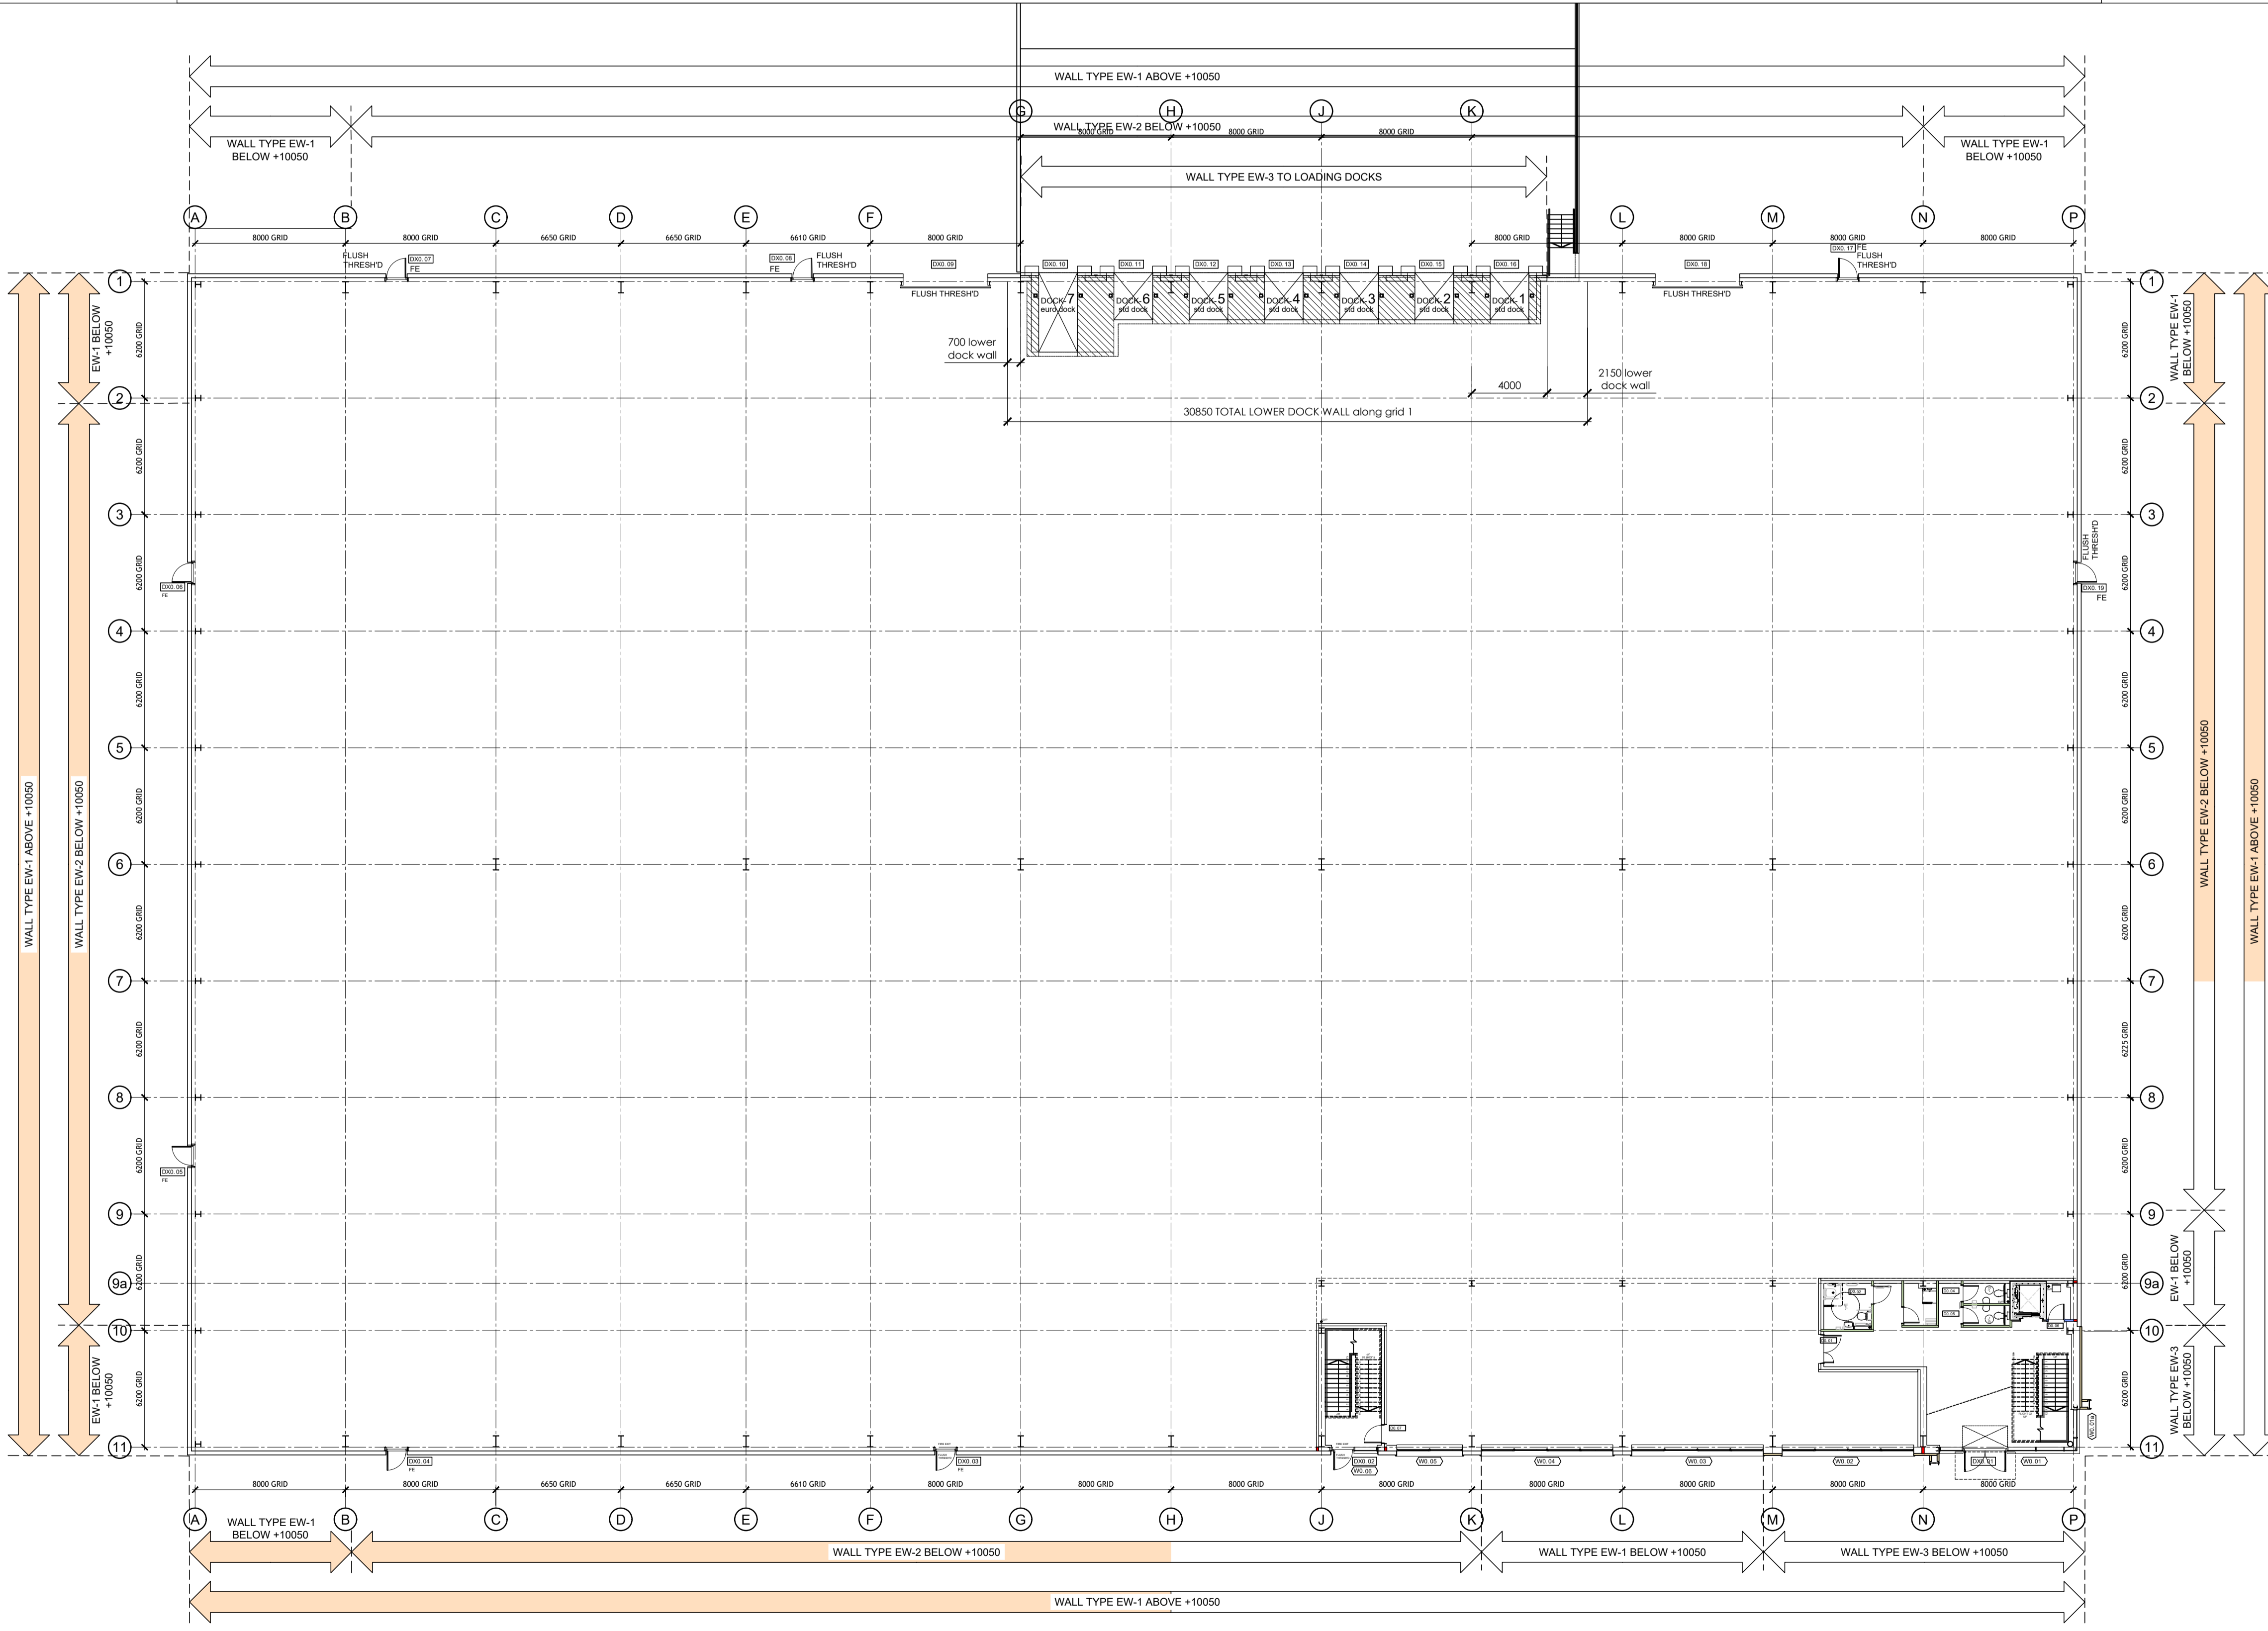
WALL TYPE EW-1 ABOVE +10050

G H J K

WALL TYPE EW-1 BELOW +10050

WALL TYPE EW-2 BELOW +10050

8000 GRID 8000 GRID 8000 GRID

WALL TYPE EW-1 BELOW +10050

WALL TYPE EW-3 TO LOADING DOCKS

A B C D E F L M N P

8000 GRID 8000 GRID 6650 GRID 6650 GRID 6610 GRID 8000 GRID 8000 GRID 8000 GRID 8000 GRID 8000 GRID

FLUSH THRESH'D DX0.07 FE

DX0.08 FE FLUSH THRESH'D

DX0.09 FLUSH THRESH'D

DX0.10 DX0.11 DX0.12 DX0.13 DX0.14 DX0.15 DX0.16

DOCK 7 euro dock DOCK 6 std dock DOCK 5 std dock DOCK 4 std dock DOCK 3 std dock DOCK 2 std dock DOCK 1 std dock

DX0.18 FLUSH THRESH'D

DX0.17 FE FLUSH THRESH'D

700 lower dock wall

2150 lower dock wall

4000

30850 TOTAL LOWER DOCK WALL along grid 1

1 2 3 4 5 6 7 8 9 9a 10 11

EW-1 BELOW +10050

WALL TYPE EW-1 ABOVE +10050

WALL TYPE EW-2 BELOW +10050

EW-1 BELOW +10050

6200 GRID 6200 GRID 6200 GRID 6200 GRID 6200 GRID 6200 GRID 6200 GRID 6200 GRID 6200 GRID 6200 GRID

DX0.06 FE

DX0.05 FE

WALL TYPE EW-1 BELOW +10050

WALL TYPE EW-2 BELOW +10050

WALL TYPE EW-1 ABOVE +10050

EW-1 BELOW +10050

WALL TYPE EW-3 BELOW +10050

6200 GRID 6200 GRID 6200 GRID 6200 GRID 6200 GRID 6200 GRID 6225 GRID 6200 GRID 6200 GRID 6200 GRID

FLUSH THRESH'D

DX0.19 FE

DX0.04 FE

DX0.03 FE

DX0.02 W0.06

W0.05 W0.04 W0.03 W0.02 DX0.01 W0.01

8000 GRID 8000 GRID 6650 GRID 6650 GRID 6610 GRID 8000 GRID 8000 GRID 8000 GRID 8000 GRID 8000 GRID 8000 GRID 8000 GRID 8000 GRID

A B C D E F G H J K L M N P

WALL TYPE EW-1 BELOW +10050

WALL TYPE EW-2 BELOW +10050

WALL TYPE EW-1 BELOW +10050

WALL TYPE EW-3 BELOW +10050

WALL TYPE EW-1 ABOVE +10050